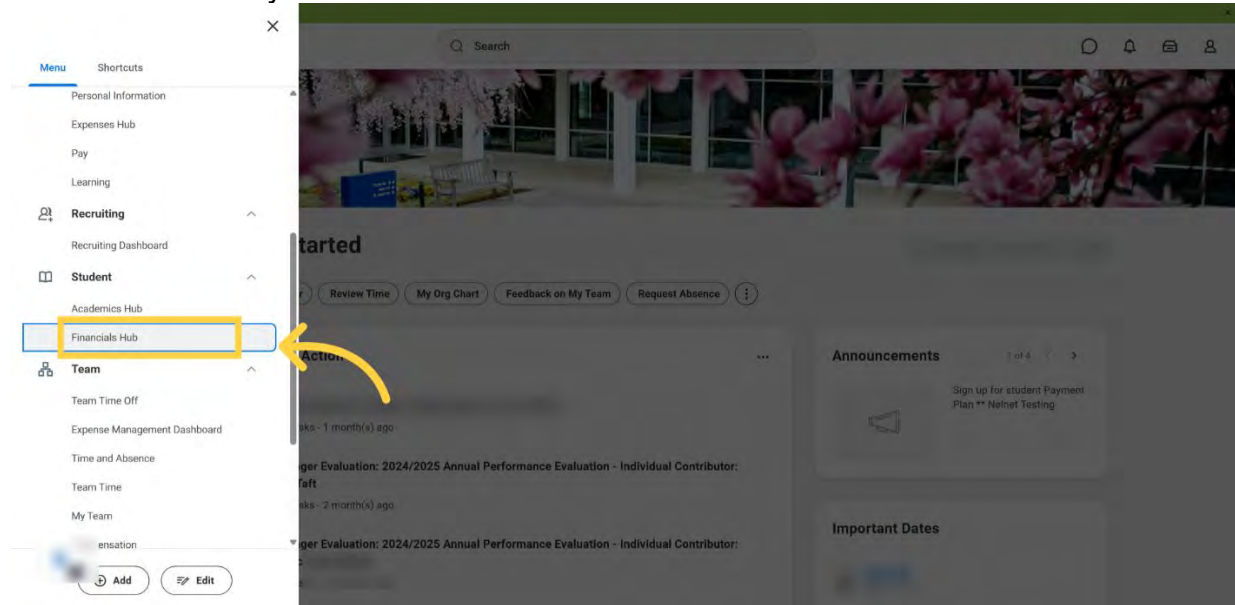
Menu Shortcuts

Personal Information

Expenses Hub

Pay

Learning

Recruiting

Recruiting Dashboard

Student

Academics Hub

Financials Hub

Team

Team Time Off

Expense Management Dashboard

Time and Absence

Team Time

My Team

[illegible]ensation

Add

Edit

Search

tarted

Review Time

My Org Chart

Feedback on My Team

Request Absence

Action

sks - 1 month(s) ago

ger Evaluation: 2024/2025 Annual Performance Evaluation - Individual Contributor: Taft

sks - 2 month(s) ago

ger Evaluation: 2024/2025 Annual Performance Evaluation - Individual Contributor:

Announcements

1 of 4

Sign up for student Payment Plan ** Nelnet Testing

Important Dates